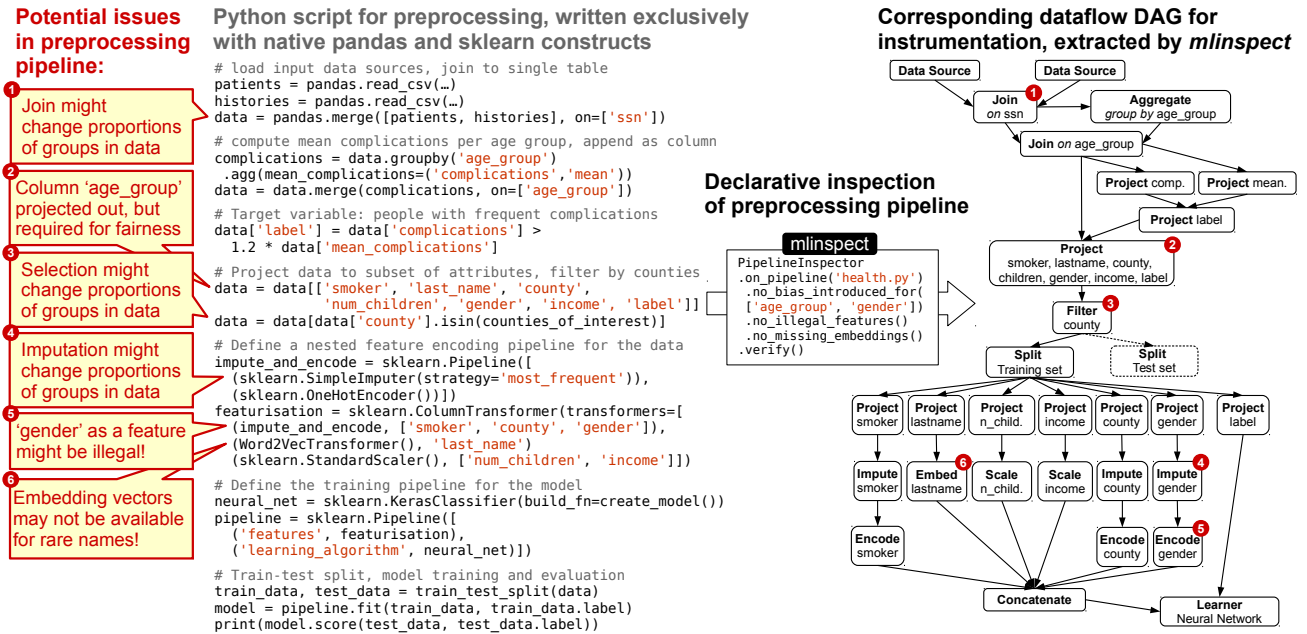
Potential issues in preprocessing pipeline:

1 Join might change proportions of groups in data

2 Column 'age_group' projected out, but required for fairness

3 Selection might change proportions of groups in data

4 Imputation might change proportions of groups in data

5 'gender' as a feature might be illegal!

6 Embedding vectors may not be available for rare names!

Python script for preprocessing, written exclusively with native pandas and sklearn constructs

```
# load input data sources, join to single table
patients = pandas.read_csv(…)
histories = pandas.read_csv(…)
data = pandas.merge([patients, histories], on=['ssn'])

# compute mean complications per age group, append as column
complications = data.groupby('age_group')
 .agg(mean_complications=('complications','mean'))
data = data.merge(complications, on=['age_group'])

# Target variable: people with frequent complications
data['label'] = data['complications'] >
  1.2 * data['mean_complications']

# Project data to subset of attributes, filter by counties
data = data[['smoker', 'last_name', 'county',
             'num_children', 'gender', 'income', 'label']]
data = data[data['county'].isin(counties_of_interest)]

# Define a nested feature encoding pipeline for the data
impute_and_encode = sklearn.Pipeline([
  (sklearn.SimpleImputer(strategy='most_frequent')),
  (sklearn.OneHotEncoder())])
featurisation = sklearn.ColumnTransformer(transformers=[
  (impute_and_encode, ['smoker', 'county', 'gender']),
  (Word2VecTransformer(), 'last_name')
  (sklearn.StandardScaler(), ['num_children', 'income']])

# Define the training pipeline for the model
neural_net = sklearn.KerasClassifier(build_fn=create_model())
pipeline = sklearn.Pipeline([
  ('features', featurisation),
  ('learning_algorithm', neural_net)])

# Train-test split, model training and evaluation
train_data, test_data = train_test_split(data)
model = pipeline.fit(train_data, train_data.label)
print(model.score(test_data, test_data.label))
```

Declarative inspection of preprocessing pipeline

mlinspect

```
PipelineInspector
.on_pipeline('health.py')
 .no_bias_introduced_for(
 ['age_group', 'gender'])
 .no_illegal_features()
 .no_missing_embeddings()
.verify()
```

Corresponding dataflow DAG for instrumentation, extracted by mlinspect

Data Source
Data Source
Join on ssn 1
Aggregate group by age_group
Join on age_group
Project comp.
Project mean.
Project label
Project smoker, lastname, county, children, gender, income, label 2
Filter county 3
Split Training set
Split Test set
Project smoker
Project lastname
Project n_child.
Project income
Project county
Project gender
Project label
Impute smoker
Embed lastname 6
Scale n_child.
Scale income
Impute county
Impute gender 4
Encode smoker
Encode county
Encode gender 5
Concatenate
Learner Neural Network